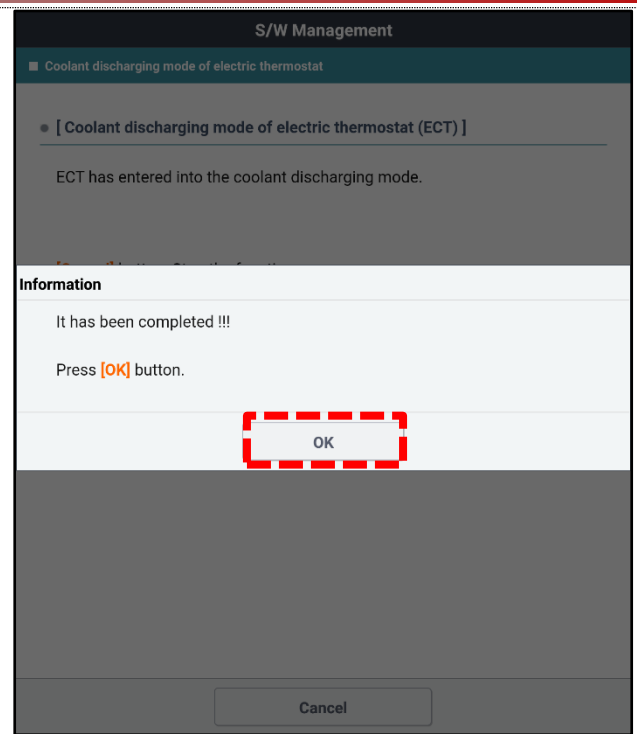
S/W Management

■ Coolant discharging mode of electric thermostat

● [ Coolant discharging mode of electric thermostat (ECT) ]

ECT has entered into the coolant discharging mode.

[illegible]

Information

It has been completed !!!

Press [OK] button.

OK

Cancel